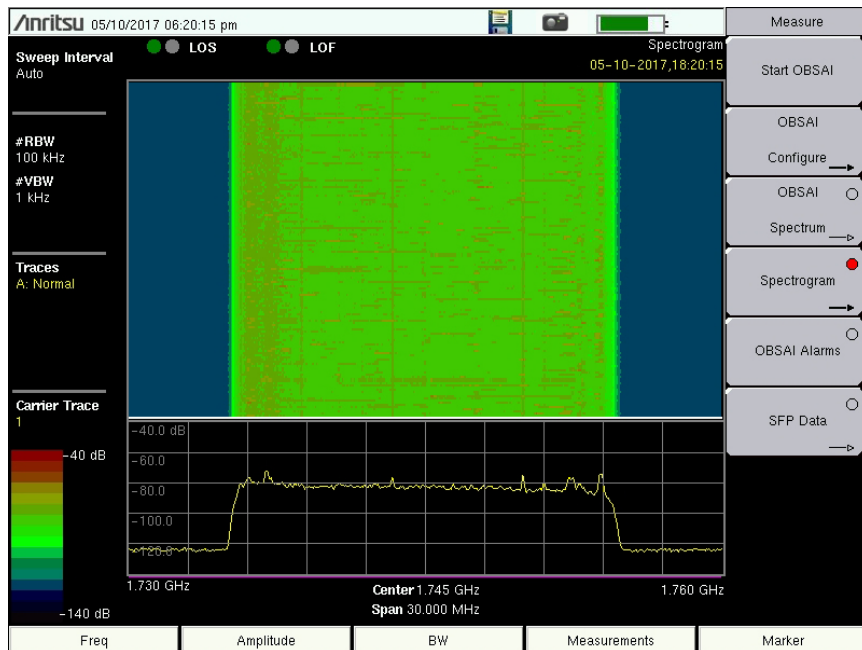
Anritsu 05/10/2017 06:20:15 pm

Measure

Sweep Interval
Auto

LOS LOF

Spectrogram
05-10-2017,18:20:15

Start OBSAI

#RBW
100 kHz
#VBW
1 kHz

OBSAI
Configure

OBSAI
Spectrum

Traces
A: Normal

Spectrogram

OBSAI Alarms

Carrier Trace
1

SFP Data

-40.0 dB
-60.0
-80.0
-100.0
-120.0

-40 dB
-140 dB

1.730 GHz
Center 1.745 GHz
Span 30.000 MHz
1.760 GHz

Freq
Amplitude
BW
Measurements
Marker